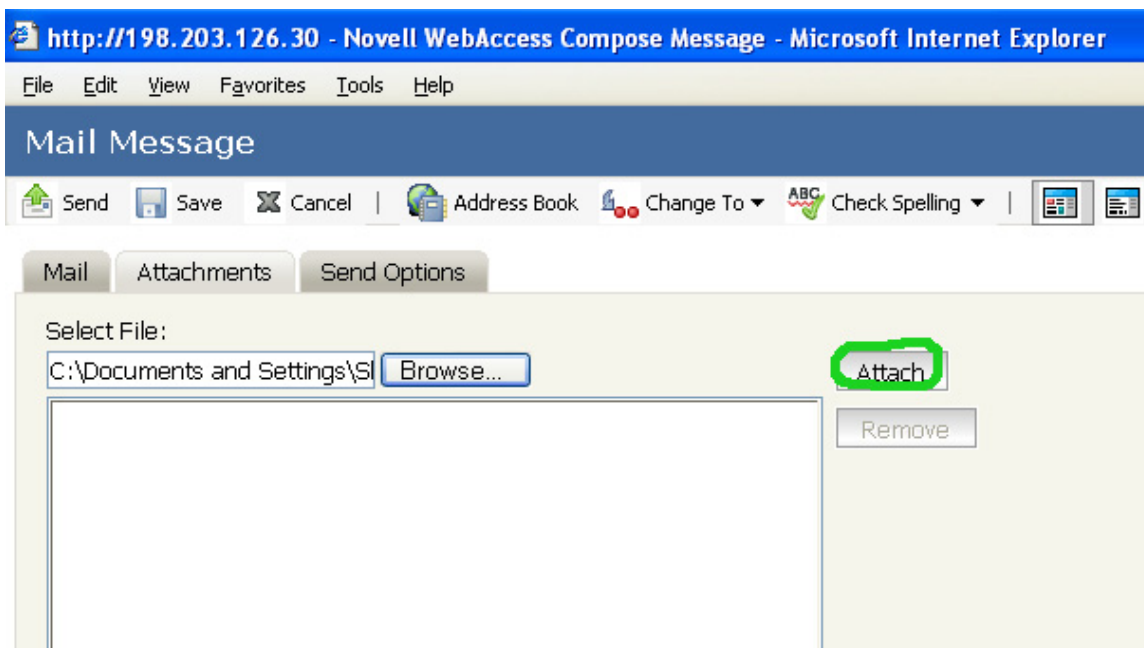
http://198.203.126.30 - Novell WebAccess Compose Message - Microsoft Internet Explorer

File Edit View Favorites Tools Help

Mail Message

Send Save Cancel | Address Book Change To ▾ ABC Check Spelling ▾ |

Mail Attachments Send Options

Select File:

C:\Documents and Settings\Sl Browse...

Attach

Remove